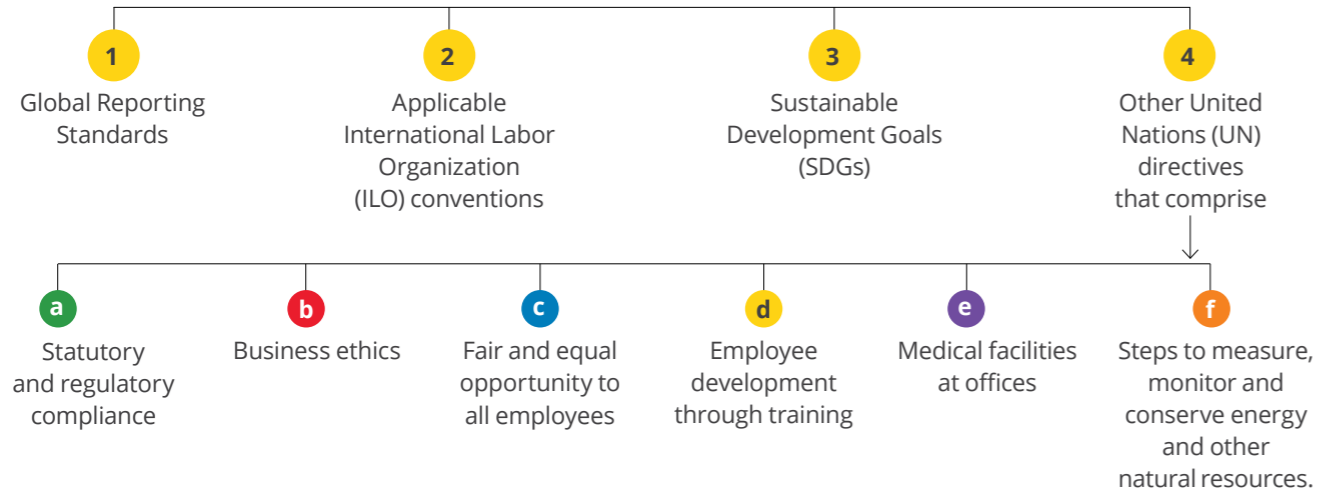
1
Global Reporting Standards

2
Applicable International Labor Organization (ILO) conventions

3
Sustainable Development Goals (SDGs)

4
Other United Nations (UN) directives that comprise

a
Statutory and regulatory compliance

b
Business ethics

c
Fair and equal opportunity to all employees

d
Employee development through training

e
Medical facilities at offices

f
Steps to measure, monitor and conserve energy and other natural resources.